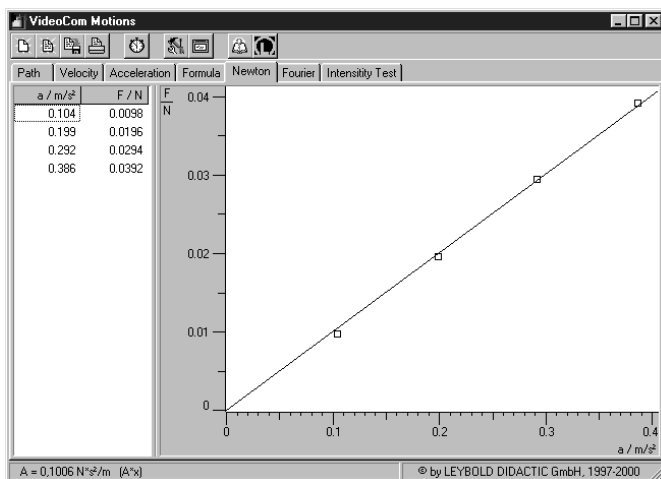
VideoCom Motions

Path | Velocity | Acceleration | Formula | Newton | Fourier | Intensity Test

| a / m/s² | F / N |
|---|---|
| 0.104 | 0.0098 |
| 0.199 | 0.0196 |
| 0.292 | 0.0294 |
| 0.386 | 0.0392 |

$\frac{F}{N}$

0.04
0.03
0.02
0.01
0

0
0.1
0.2
0.3
0.4
a / m/s²

A = 0,1006 N*s²/m (A*x)

© by LEYBOLD DIDACTIC GmbH, 1997-2000